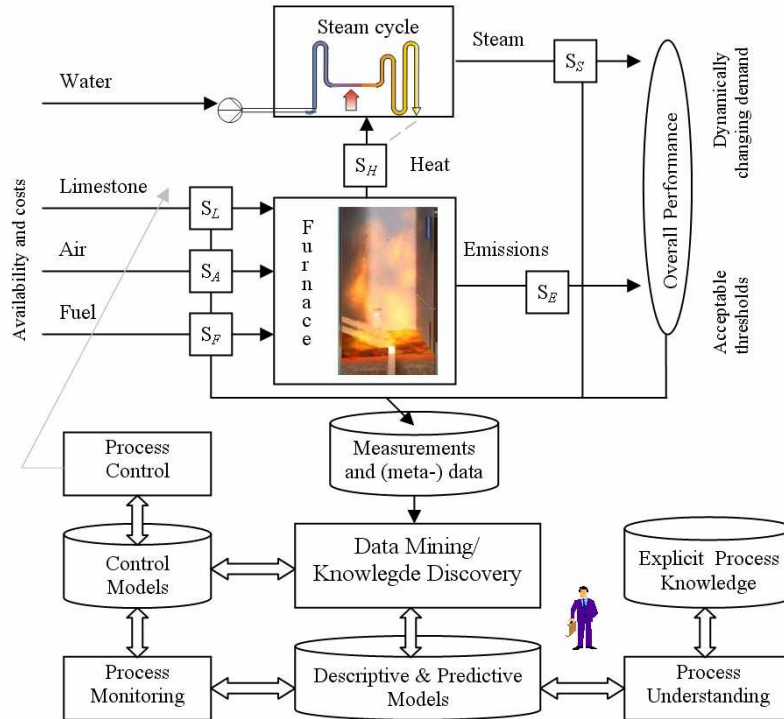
Steam cycle

Steam

$S_S$

Water

Dynamically changing demand

$S_H$

Heat

Availability and costs

Limestone

$S_L$

Air

$S_A$

Fuel

$S_F$

F u r n a c e

Emissions

$S_E$

Overall Performance

Acceptable thresholds

Process Control

Measurements and (meta-) data

Control Models

Data Mining/ Knowlegde Discovery

Explicit Process Knowledge

Process Monitoring

Descriptive & Predictive Models

Process Understanding